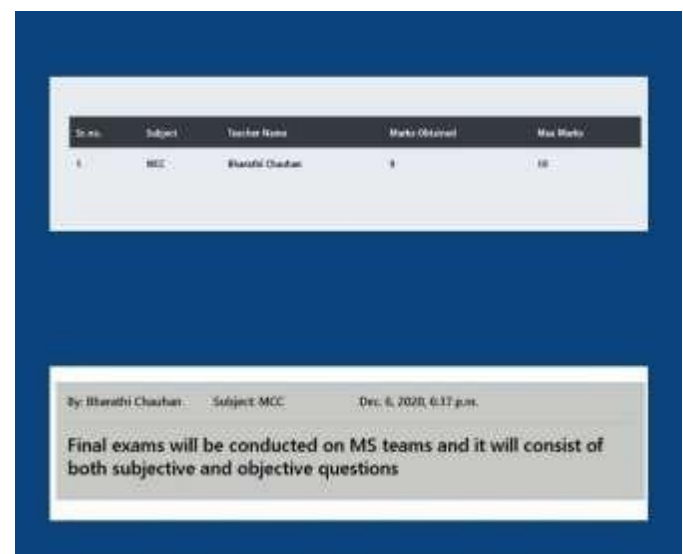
| Sr.no. | Subject | Teacher Name | Marks Obtained | Max Marks |
|---|---|---|---|---|
| 1 | MCC | Bharathi Chauhan | 9 | 10 |

By: Bharathi Chauhan Subject: MCC Dec. 6, 2020, 6:17 p.m.

Final exams will be conducted on MS teams and it will consist of both subjective and objective questions